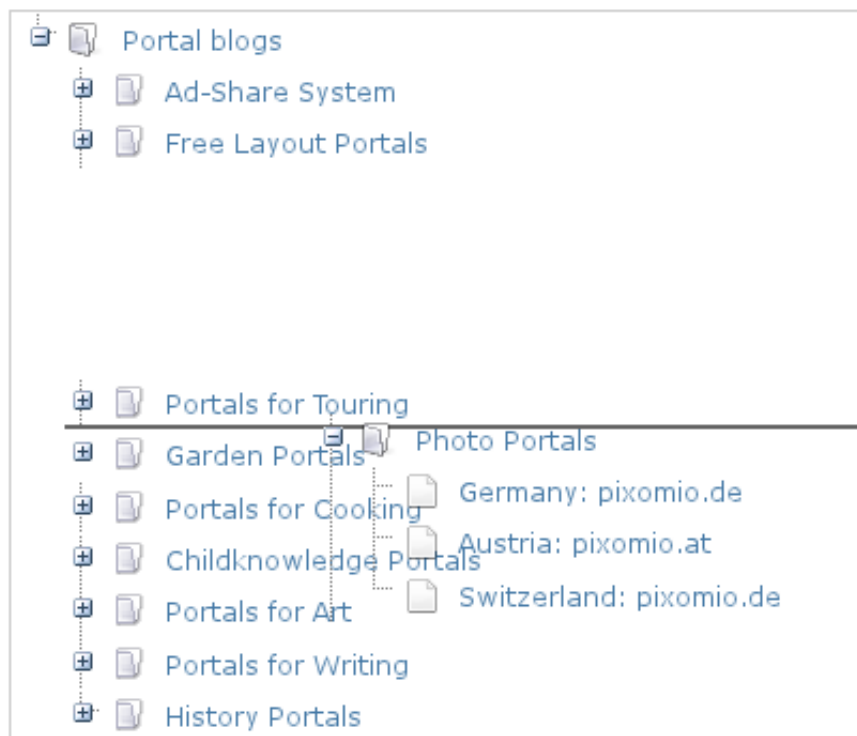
Portal blogs
Ad-Share System
Free Layout Portals
Portals for Touring
Garden Portals
Portals for Cooking
Childknowledge Portals
Portals for Art
Portals for Writing
History Portals

Photo Portals
Germany: pixomio.de
Austria: pixomio.at
Switzerland: pixomio.de